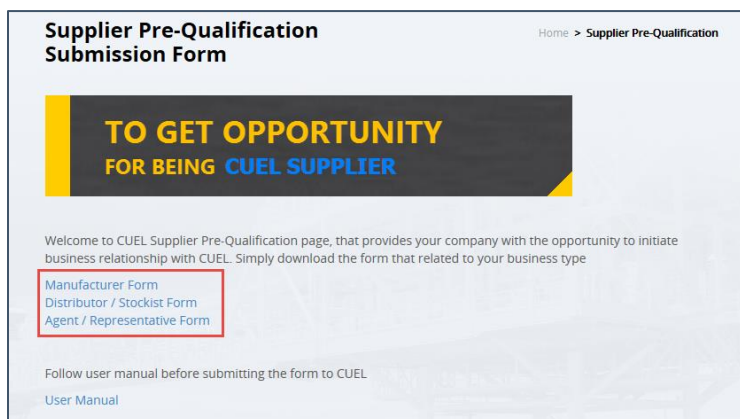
Supplier Pre-Qualification Submission Form

Home > Supplier Pre-Qualification

TO GET OPPORTUNITY
FOR BEING CUEL SUPPLIER

Welcome to CUEL Supplier Pre-Qualification page, that provides your company with the opportunity to initiate business relationship with CUEL. Simply download the form that related to your business type

Manufacturer Form
Distributor / Stockist Form
Agent / Representative Form

Follow user manual before submitting the form to CUEL

User Manual